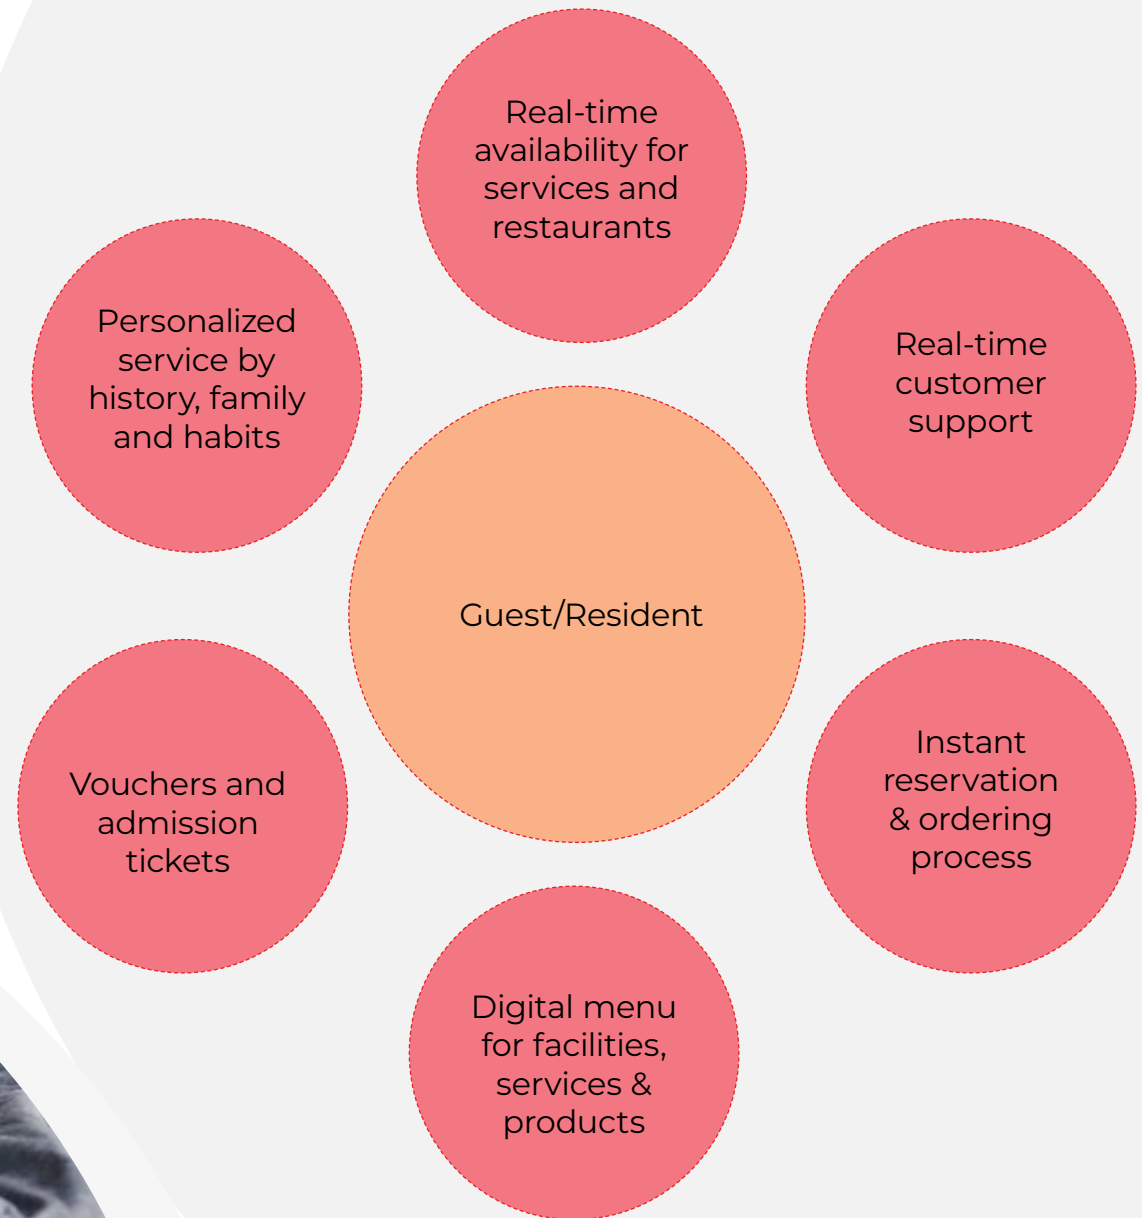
Real-time availability for services and restaurants

Personalized service by history, family and habits

Real-time customer support

Guest/Resident

Vouchers and admission tickets

Instant reservation & ordering process

Digital menu for facilities, services & products